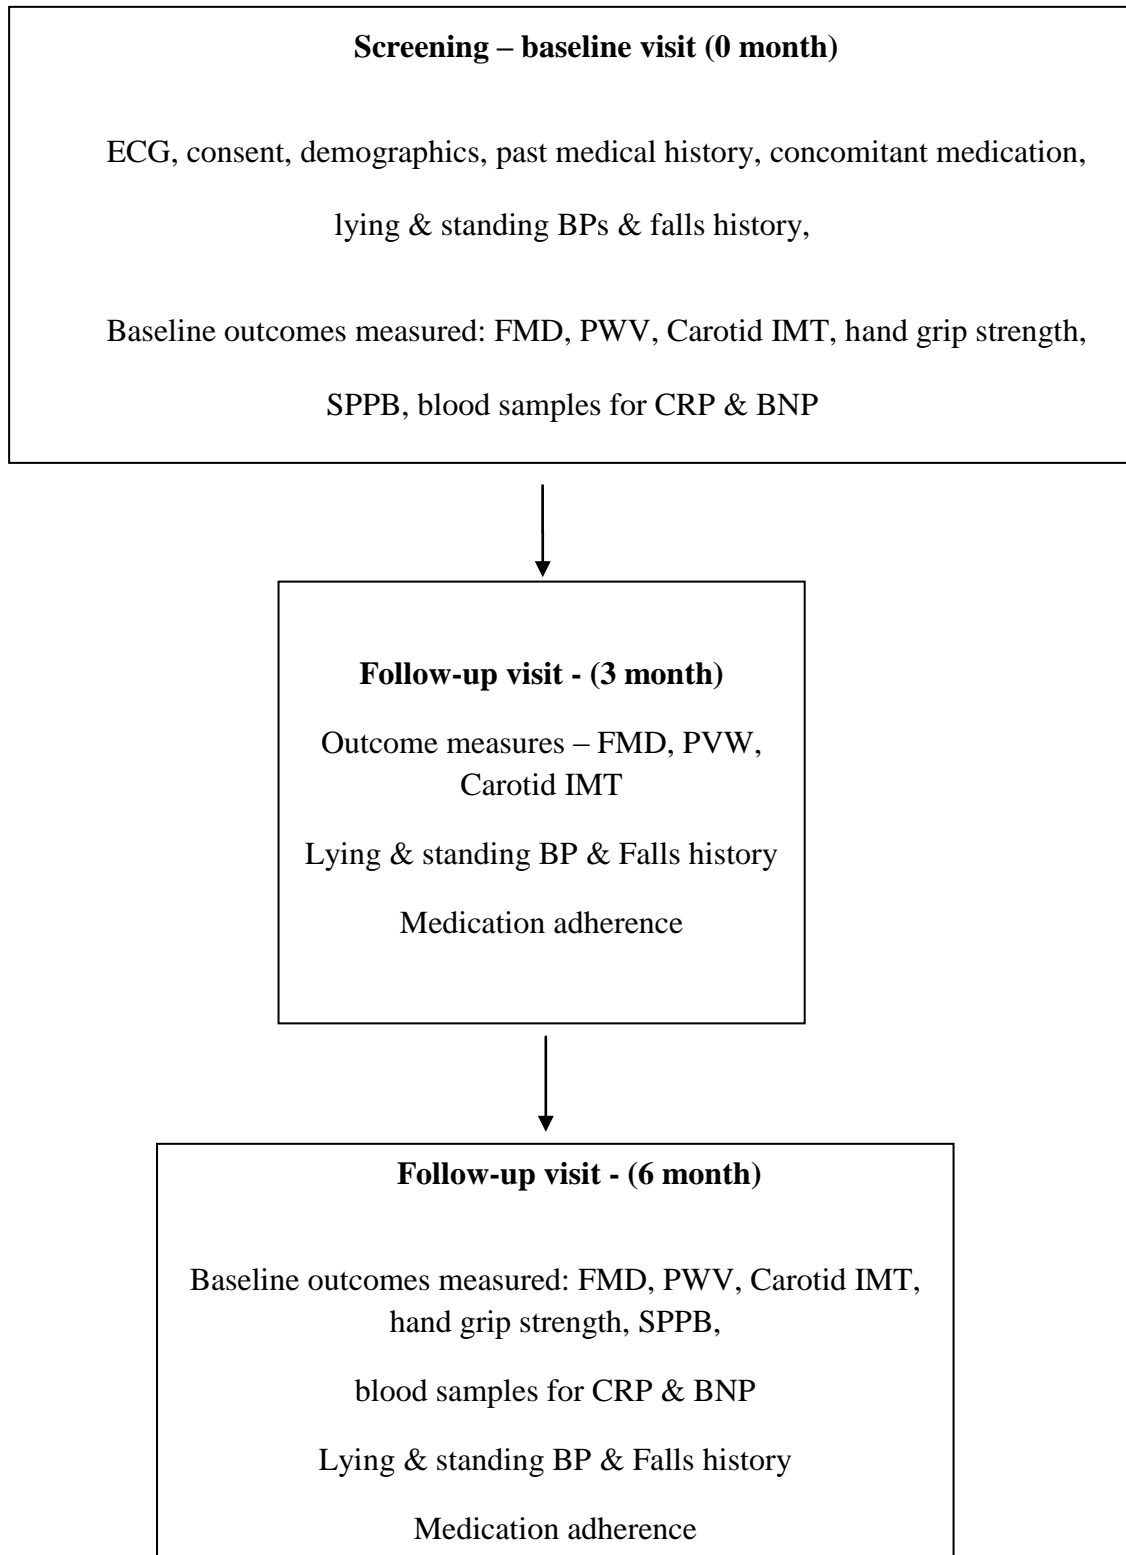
**Screening – baseline visit (0 month)**

ECG, consent, demographics, past medical history, concomitant medication, lying & standing BPs & falls history,

Baseline outcomes measured: FMD, PWV, Carotid IMT, hand grip strength, SPPB, blood samples for CRP & BNP

**Follow-up visit - (3 month)**

Outcome measures – FMD, PVW, Carotid IMT

Lying & standing BP & Falls history

Medication adherence

**Follow-up visit - (6 month)**

Baseline outcomes measured: FMD, PWV, Carotid IMT, hand grip strength, SPPB,

blood samples for CRP & BNP

Lying & standing BP & Falls history

Medication adherence